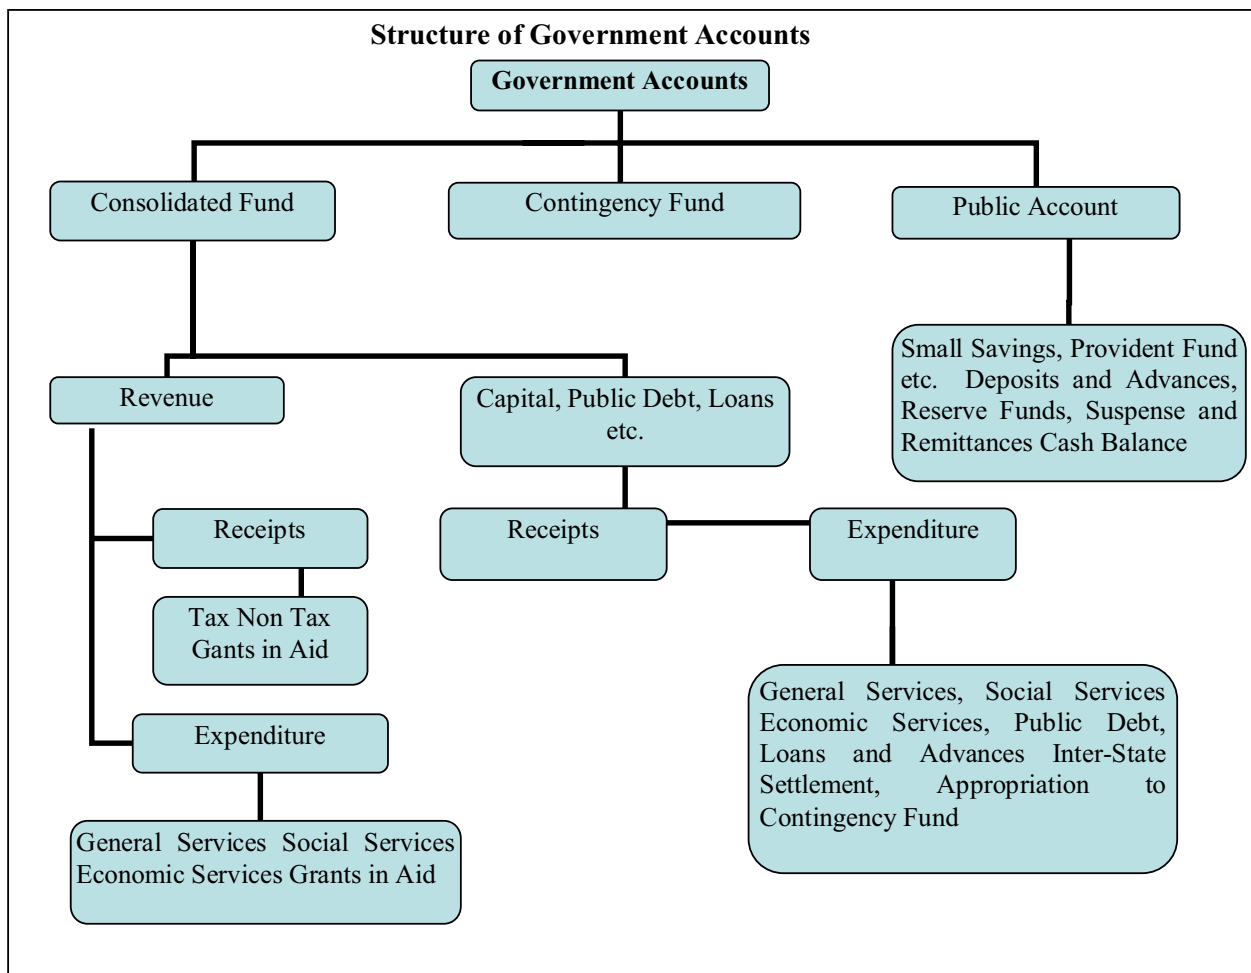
Structure of Government Accounts

Government Accounts

Consolidated Fund

Contingency Fund

Public Account

Small Savings, Provident Fund etc. Deposits and Advances, Reserve Funds, Suspense and Remittances Cash Balance

Revenue

Capital, Public Debt, Loans etc.

Receipts

Tax Non Tax Gants in Aid

Expenditure

General Services Social Services Economic Services Grants in Aid

Receipts

Expenditure

General Services, Social Services Economic Services, Public Debt, Loans and Advances Inter-State Settlement, Appropriation to Contingency Fund